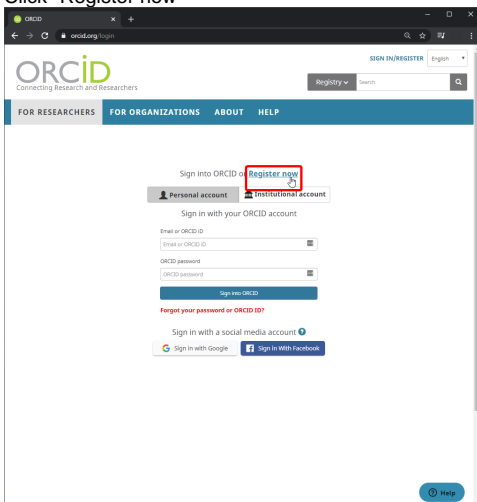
Click "Register now"

ORCID

orcid.org/login

SIGN IN/REGISTER English

ORCID
Connecting Research and Researchers

Registry Search

FOR RESEARCHERS FOR ORGANIZATIONS ABOUT HELP

Sign into ORCID or Register now

Personal account Institutional account

Sign in with your ORCID account

Email or ORCID iD

Email or ORCID iD

ORCID password

ORCID password

Sign into ORCID

Forgot your password or ORCID ID?

Sign in with a social media account

Sign in with Google Sign in With Facebook

Help